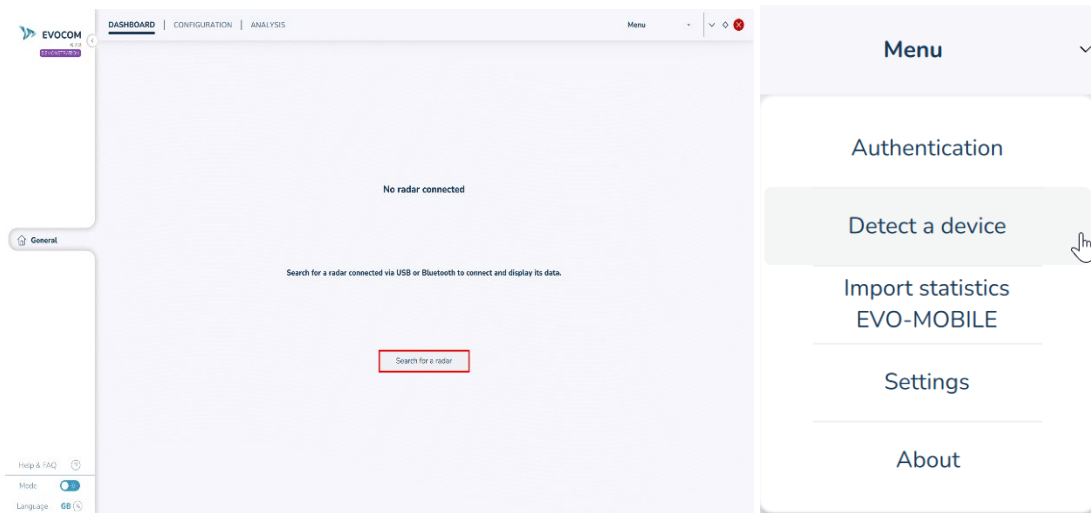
EVOCOM

DASHBOARD | CONFIGURATION | ANALYSIS

Menu

General

No radar connected

Search for a radar connected via USB or Bluetooth to connect and display its data.

Search for a radar

Help & FAQ

Mode

Language GB

Menu

Authentication

Detect a device

Import statistics EVO-MOBILE

Settings

About